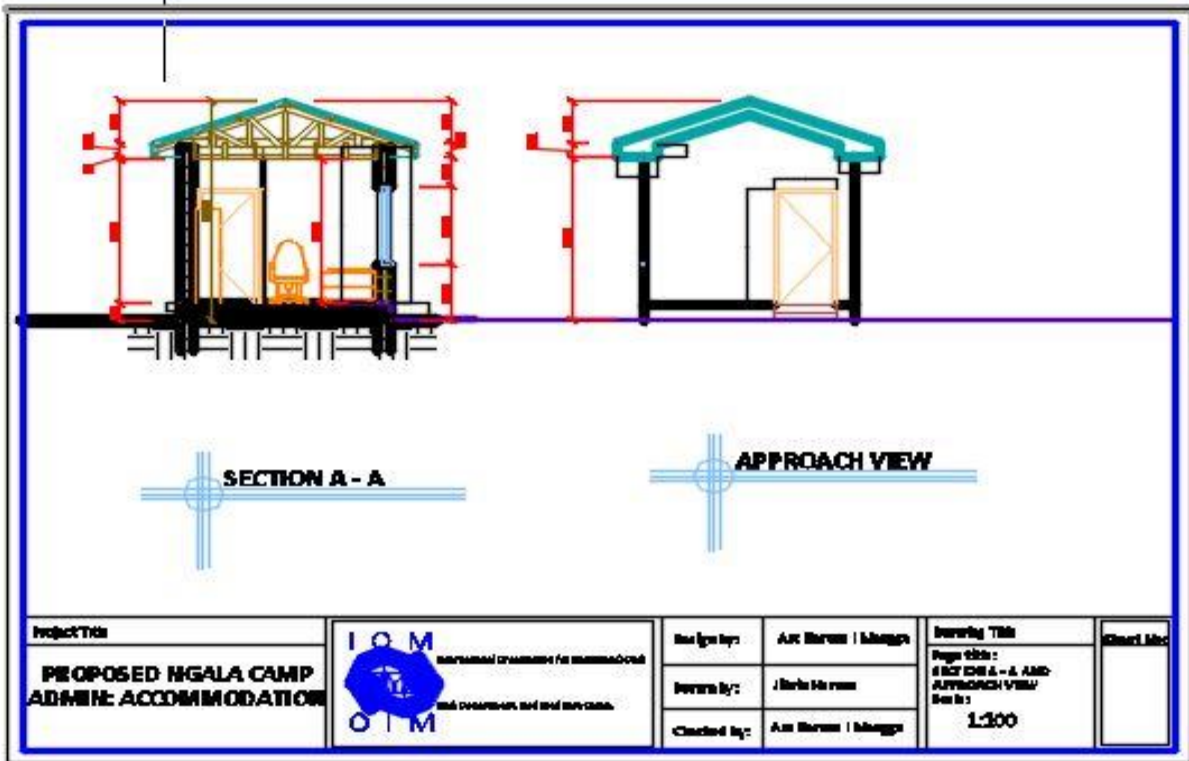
SECTION A - A

APPROACH VIEW

Project Title

PROPOSED NGALA CAMP ADMIN: ACCOMMODATION

I O M

O I M

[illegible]

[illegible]

Designed by: | Arc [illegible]
Drawn by: | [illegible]
Checked by: | Arc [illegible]

Drawing Title
Page title:
SECTION A - A AND APPROACH VIEW
Scale:
1:100

Sheet No: